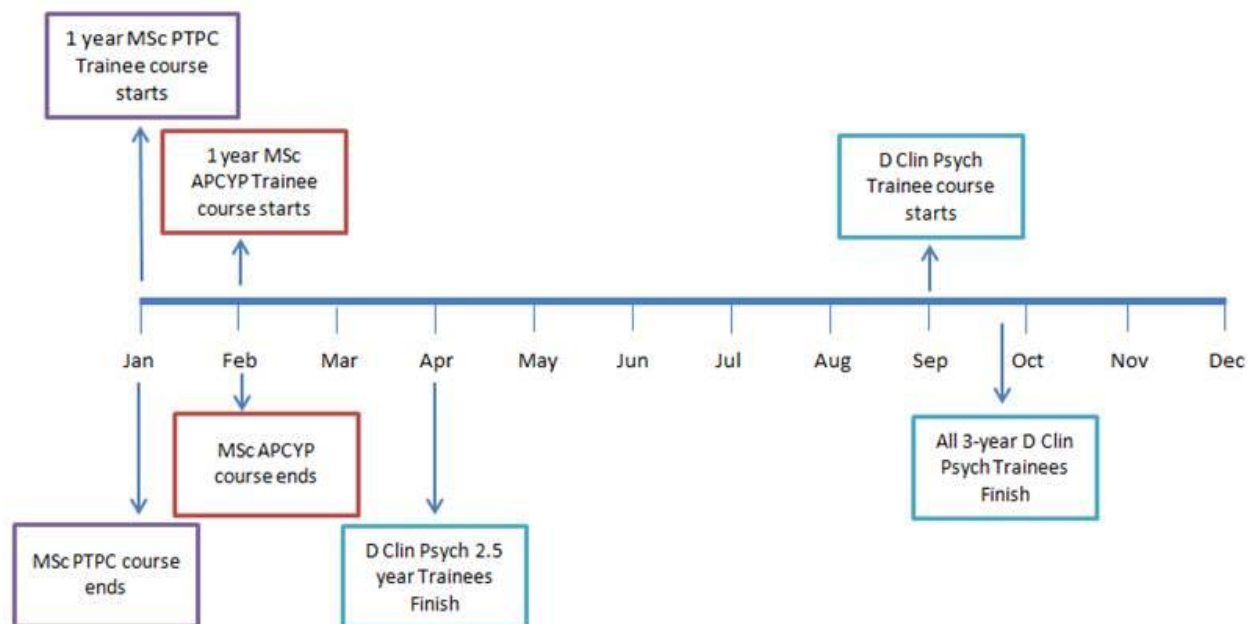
1 year MSc PTPC Trainee course starts

1 year MSc APCYP Trainee course starts

D Clin Psych Trainee course starts

Jan
Feb
Mar
Apr
May
Jun
Jul
Aug
Sep
Oct
Nov
Dec

MSc APCYP course ends

All 3-year D Clin Psych Trainees Finish

MSc PTPC course ends

D Clin Psych 2.5 year Trainees Finish